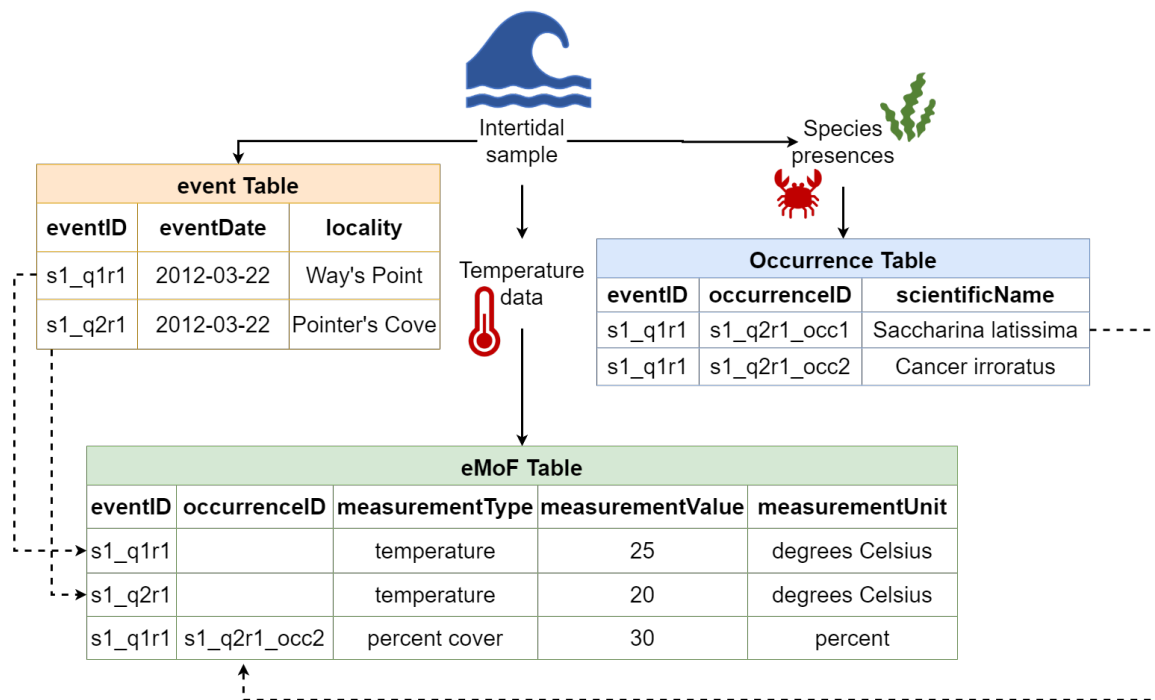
Intertidal sample

Species presences

Temperature data

**event Table**

| eventID | eventDate | locality |
|---|---|---|
| s1_q1r1 | 2012-03-22 | Way's Point |
| s1_q2r1 | 2012-03-22 | Pointer's Cove |

**Occurrence Table**

| eventID | occurrenceID | scientificName |
|---|---|---|
| s1_q1r1 | s1_q2r1_occ1 | Saccharina latissima |
| s1_q1r1 | s1_q2r1_occ2 | Cancer irroratus |

**eMoF Table**

| eventID | occurrenceID | measurementType | measurementValue | measurementUnit |
|---|---|---|---|---|
| s1_q1r1 | | temperature | 25 | degrees Celsius |
| s1_q2r1 | | temperature | 20 | degrees Celsius |
| s1_q1r1 | s1_q2r1_occ2 | percent cover | 30 | percent |